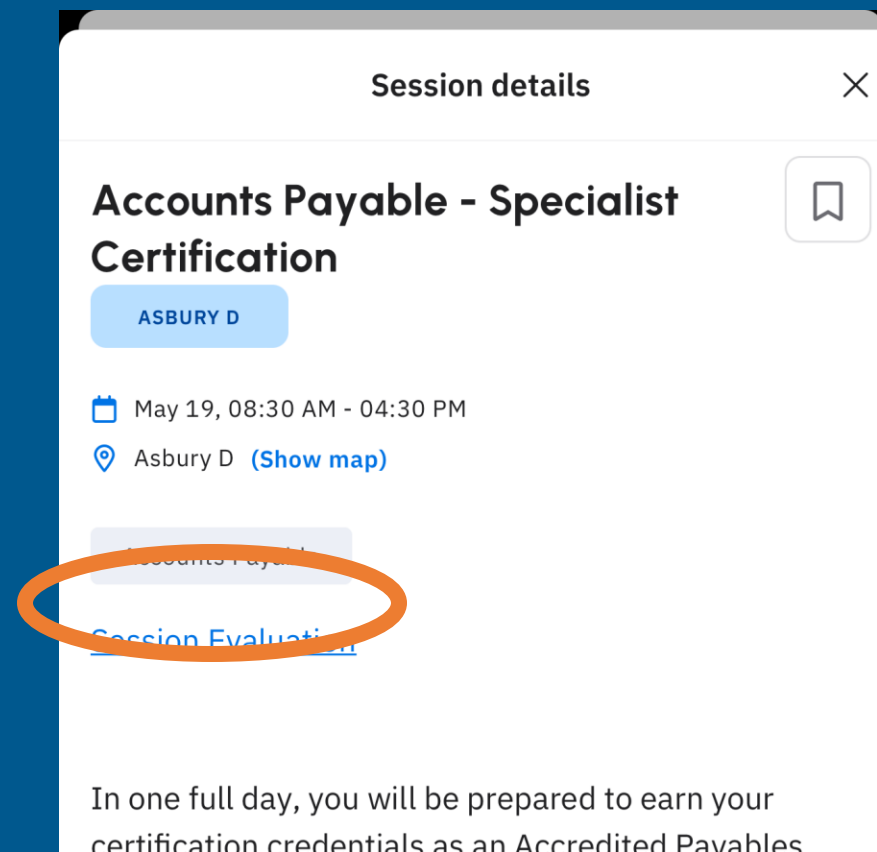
Session details

Accounts Payable - Specialist Certification

ASBURY D

May 19, 08:30 AM - 04:30 PM

Asbury D (Show map)

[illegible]

Session Evaluation

In one full day, you will be prepared to earn your certification credentials as an Accredited Payables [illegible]